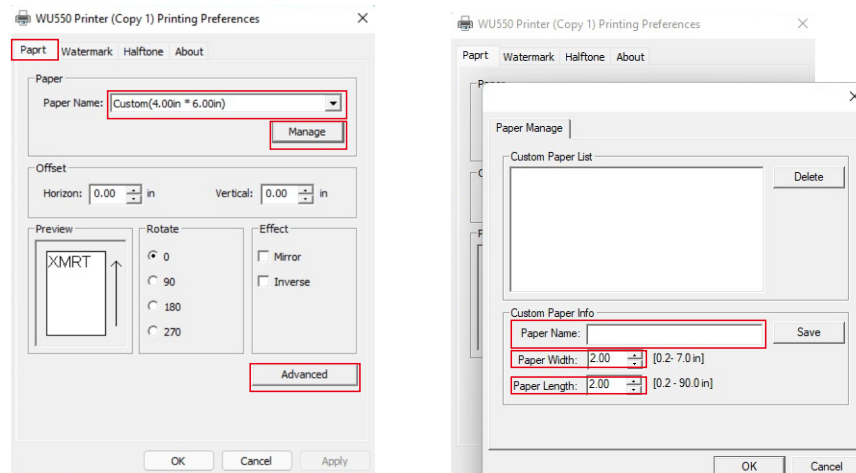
WU550 Printer (Copy 1) Printing Preferences

Paprt Watermark Halftone About

Paper

Paper Name: Custom(4.00in * 6.00in)

Manage

Offset

Horizon: 0.00 in

Vertical: 0.00 in

Preview

XMRT

Rotate

0

90

180

270

Effect

Mirror

Inverse

Advanced

OK Cancel Apply

WU550 Printer (Copy 1) Printing Preferences

Paprt Watermark Halftone About

Paper Manage

Custom Paper List

Delete

Custom Paper Info

Paper Name:

Save

Paper Width: 2.00 [0.2- 7.0 in]

Paper Length: 2.00 [0.2 - 90.0 in]

OK Cancel